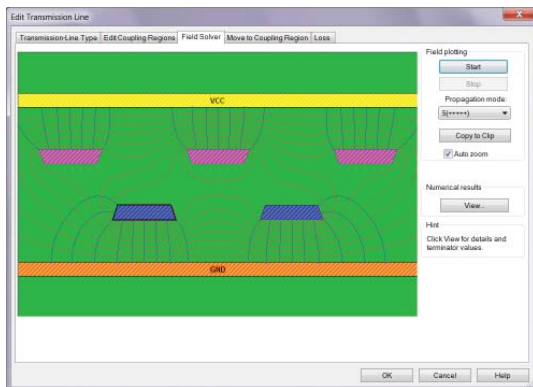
Edit Transmission Line

Transmission-Line Type | Edit Coupling Regions | Field Solver | Move to Coupling Region | Loss

VCC

GND

Field plotting

Start

Stop

Propagation mode:

S(+++++)

Copy to Clip

Auto zoom

Numerical results

View...

Hint

Click View for details and terminator values.

OK

Cancel

Help